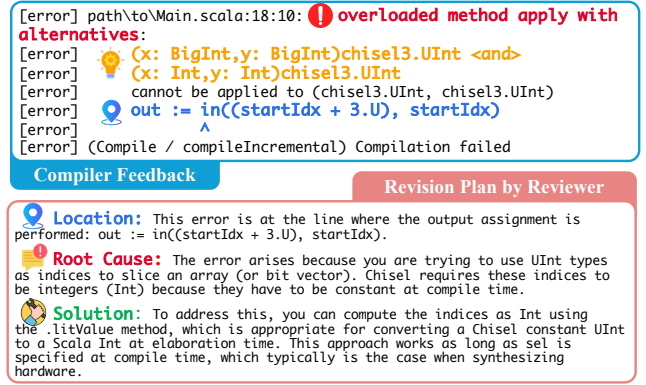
[error] path\to\Main.scala:18:10: overloaded method apply with alternatives:
[error] (x: BigInt,y: BigInt)chisel3.UInt <and>
[error] (x: Int,y: Int)chisel3.UInt
[error] cannot be applied to (chisel3.UInt, chisel3.UInt)
[error] out := in((startIdx + 3.U), startIdx)
[error] ^
[error] (Compile / compileIncremental) Compilation failed

Compiler Feedback

Revision Plan by Reviewer

Location: This error is at the line where the output assignment is performed: out := in((startIdx + 3.U), startIdx).

Root Cause: The error arises because you are trying to use UInt types as indices to slice an array (or bit vector). Chisel requires these indices to be integers (Int) because they have to be constant at compile time.

Solution: To address this, you can compute the indices as Int using the .litValue method, which is appropriate for converting a Chisel constant UInt to a Scala Int at elaboration time. This approach works as long as sel is specified at compile time, which typically is the case when synthesizing hardware.